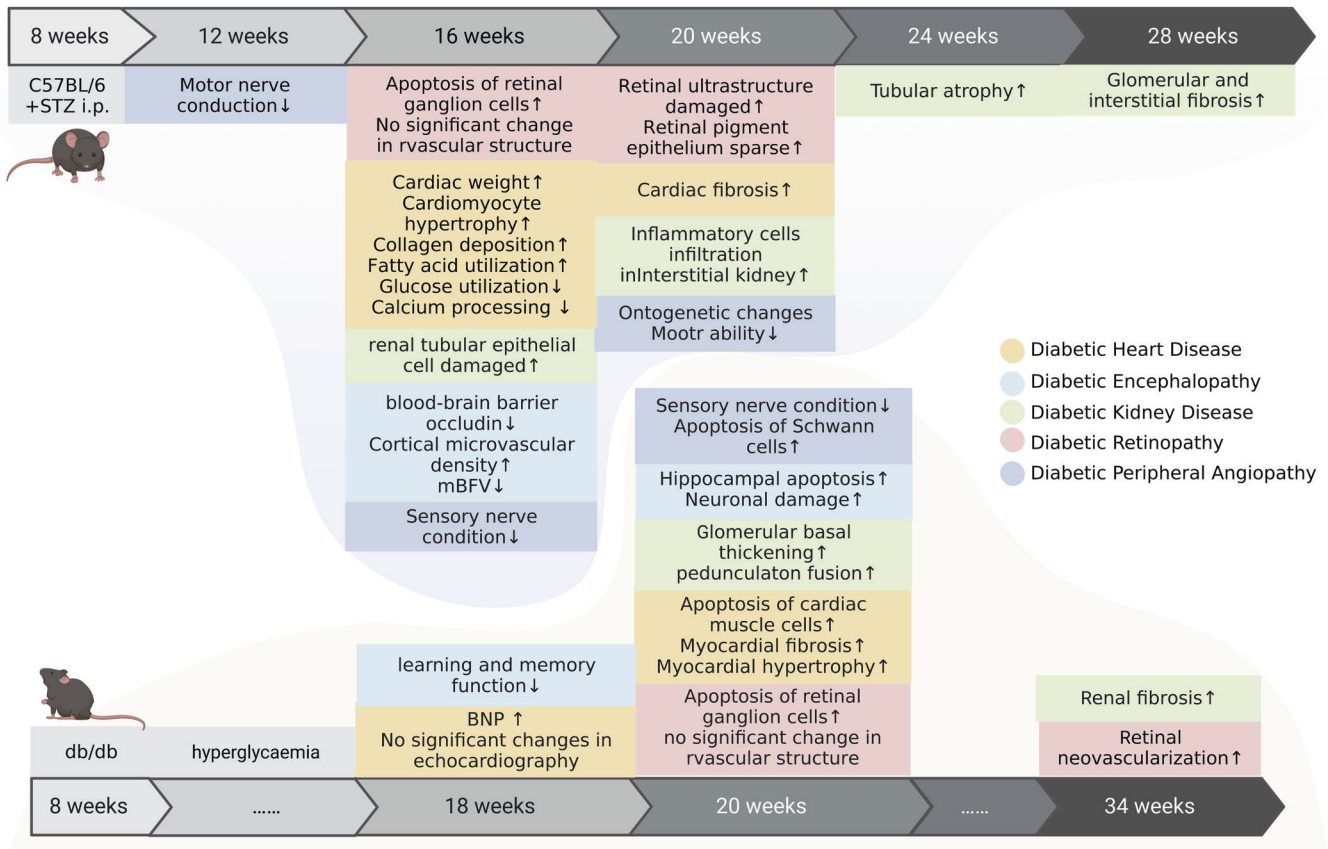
8 weeks | 12 weeks | 16 weeks | 20 weeks | 24 weeks | 28 weeks

C57BL/6 +STZ i.p.

Motor nerve conduction↓

Apoptosis of retinal ganglion cells↑ No significant change in rvascular structure

Cardiac weight↑ Cardiomyocyte hypertrophy↑ Collagen deposition↑ Fatty acid utilization↑ Glucose utilization↓ Calcium processing ↓

renal tubular epithelial cell damaged↑

blood-brain barrier occludin↓ Cortical microvascular density↑ mBFV↓

Sensory nerve condition↓

Retinal ultrastructure damaged↑ Retinal pigment epithelium sparse↑

Cardiac fibrosis↑

Inflammatory cells infiltration inInterstitial kidney↑

Ontogenetic changes Mootr ability↓

Tubular atrophy↑

Glomerular and interstitial fibrosis↑

Diabetic Heart Disease
Diabetic Encephalopathy
Diabetic Kidney Disease
Diabetic Retinopathy
Diabetic Peripheral Angiopathy

Sensory nerve condition↓ Apoptosis of Schwann cells↑

Hippocampal apoptosis↑ Neuronal damage↑

Glomerular basal thickening↑ pedunculaton fusion↑

Apoptosis of cardiac muscle cells↑ Myocardial fibrosis↑ Myocardial hypertrophy↑

Apoptosis of retinal ganglion cells↑ no significant change in rvascular structure

learning and memory function↓

BNP ↑ No significant changes in echocardiography

Renal fibrosis↑

Retinal neovascularization↑

db/db

hyperglycaemia

8 weeks | ...... | 18 weeks | 20 weeks | ...... | 34 weeks